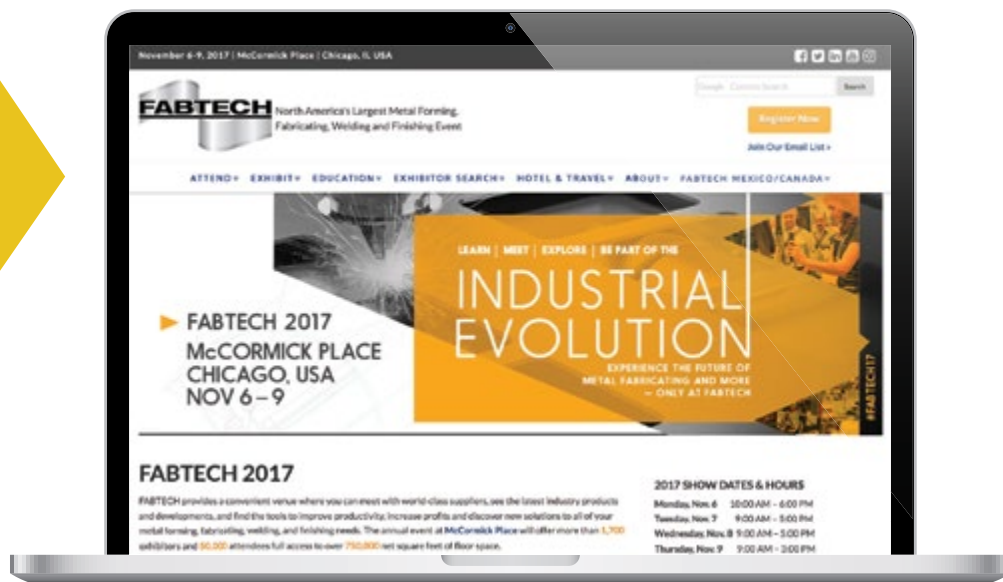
November 6-9, 2017 | McCormick Place | Chicago, IL USA

FABTECH North America's Largest Metal Forming, Fabricating, Welding and Finishing Event

Google Custom Search
Search

Register Now

Join Our Email List >

ATTEND▾ EXHIBIT▾ EDUCATION▾ EXHIBITOR SEARCH▾ HOTEL & TRAVEL▾ ABOUT▾ FABTECH MEXICO/CANADA▾

FABTECH 2017
McCORMICK PLACE
CHICAGO, USA
NOV 6 – 9

LEARN | MEET | EXPLORE | BE PART OF THE

INDUSTRIAL EVOLUTION

EXPERIENCE THE FUTURE OF METAL FABRICATING AND MORE — ONLY AT FABTECH

#FABTECH17

FABTECH 2017

FABTECH provides a convenient venue where you can meet with world-class suppliers, see the latest industry products and developments, and find the tools to improve productivity, increase profits and discover new solutions to all of your metal forming, fabricating, welding, and finishing needs. The annual event at McCormick Place will offer more than 1,700 exhibitors and 50,000 attendees full access to over 750,000 net square feet of floor space.

2017 SHOW DATES & HOURS

| | |
|---|---|
| Monday, Nov. 6 | 10:00 AM – 6:00 PM |
| Tuesday, Nov. 7 | 9:00 AM – 5:00 PM |
| Wednesday, Nov. 8 | 9:00 AM – 5:00 PM |
| Thursday, Nov. 9 | 9:00 AM – 3:00 PM |